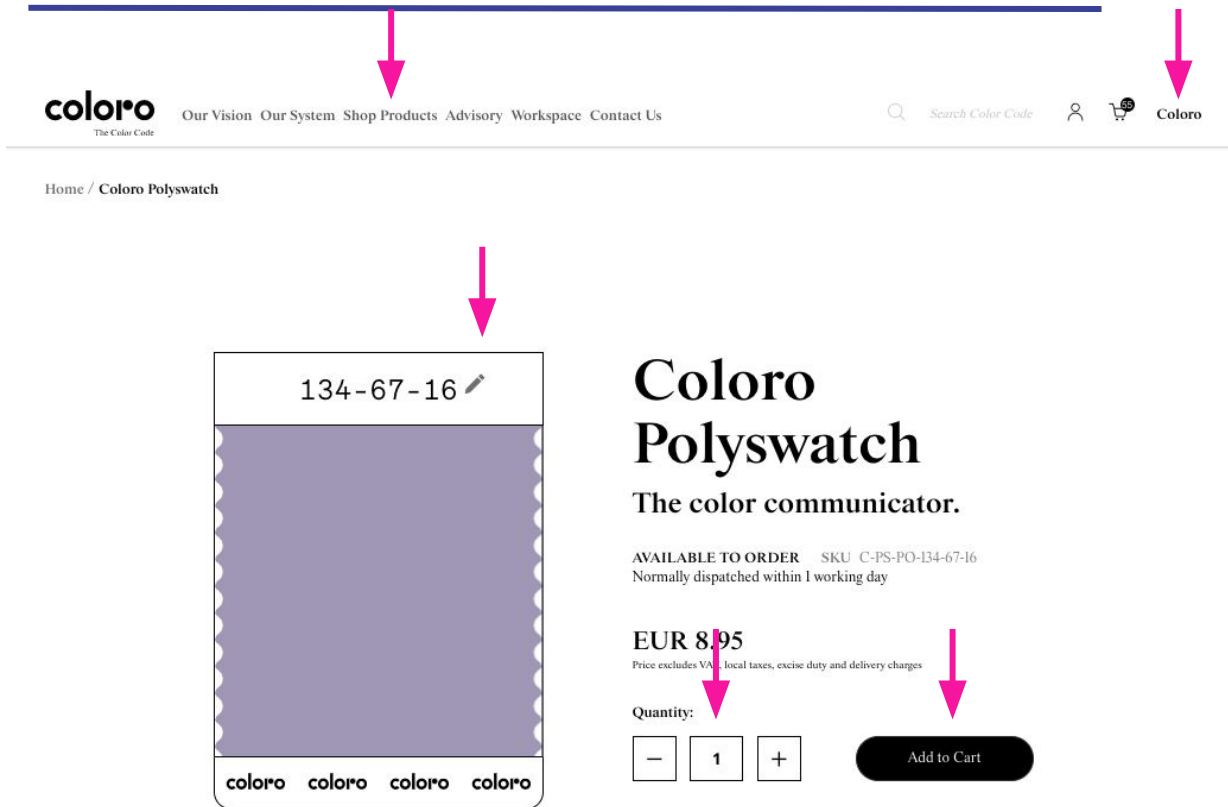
coloro
The Color Code

Our Vision Our System Shop Products Advisory Workspace Contact Us

Search Color Code

55

Coloro

Home / Coloro Polyswatch

134-67-16

coloro coloro coloro coloro

Coloro Polyswatch

The color communicator.

AVAILABLE TO ORDER SKU C-PS-PO-134-67-16
Normally dispatched within 1 working day

EUR 8.95
Price excludes VAT, local taxes, excise duty and delivery charges

Quantity:

−
1
+

Add to Cart